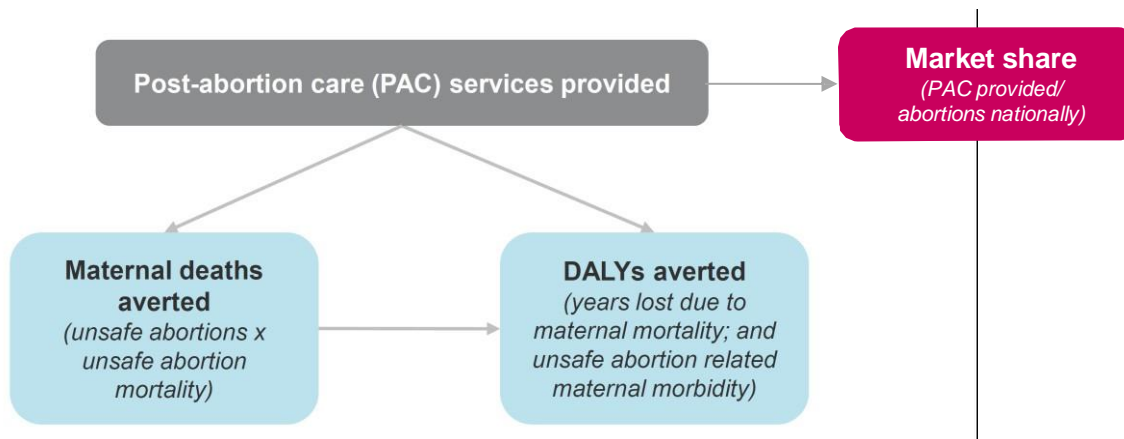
Post-abortion care (PAC) services provided

Market share
(PAC provided/ abortions nationally)

Maternal deaths averted
(unsafe abortions x unsafe abortion mortality)

DALYs averted
(years lost due to maternal mortality; and unsafe abortion related maternal morbidity)